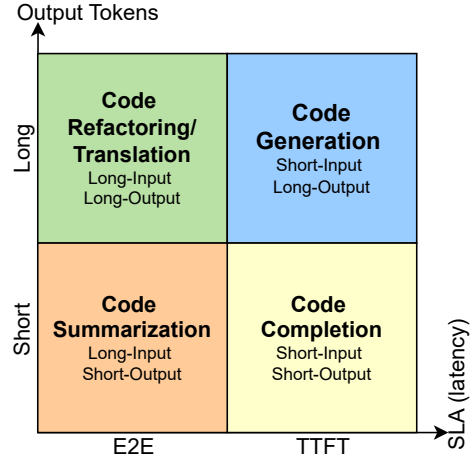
Output Tokens

Long

Short

Code Refactoring/ Translation
Long-Input
Long-Output

Code Generation
Short-Input
Long-Output

Code Summarization
Long-Input
Short-Output

Code Completion
Short-Input
Short-Output

E2E

TTFT

SLA (latency)